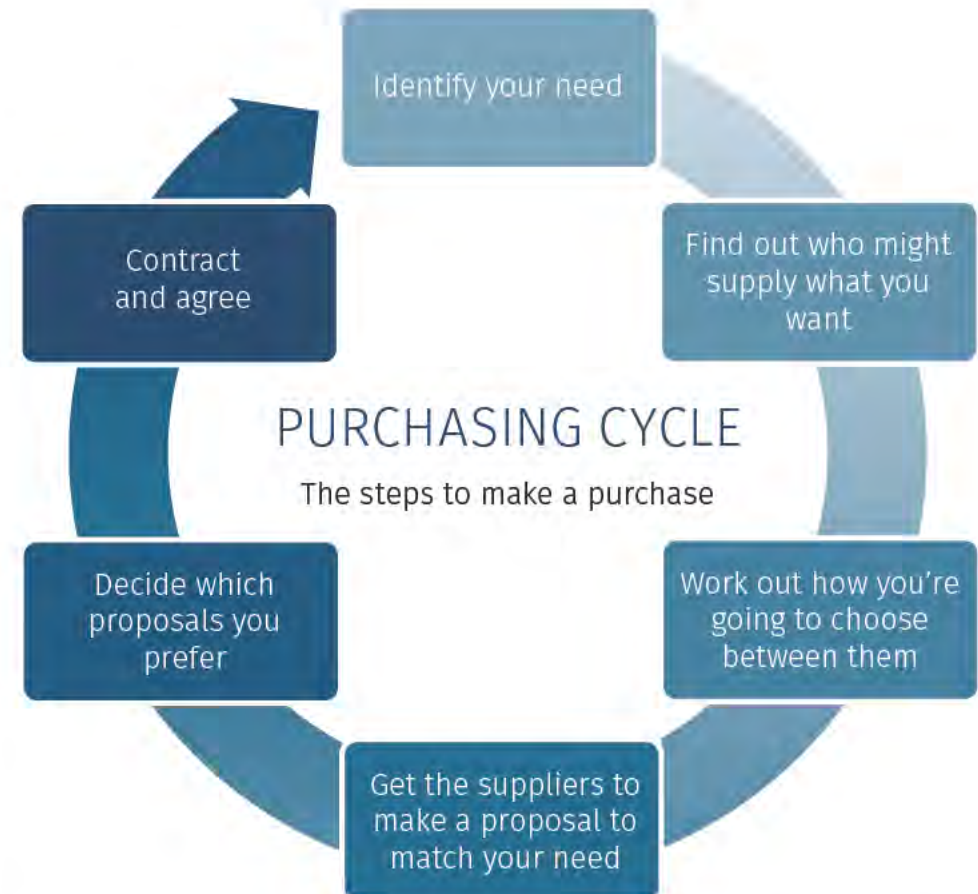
Identify your need

Find out who might supply what you want

Work out how you're going to choose between them

Get the suppliers to make a proposal to match your need

Decide which proposals you prefer

Contract and agree

PURCHASING CYCLE

The steps to make a purchase